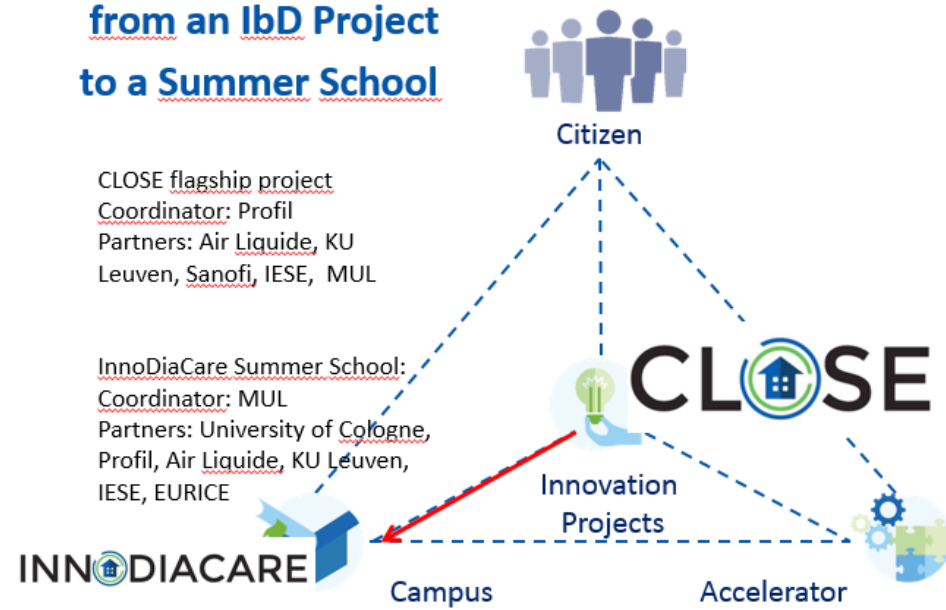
from an IbD Project to a Summer School

Citizen

CLOSE flagship project
Coordinator: Profil
Partners: Air Liquide, KU Leuven, Sanofi, IESE, MUL

InnoDiaCare Summer School:
Coordinator: MUL
Partners: University of Cologne, Profil, Air Liquide, KU Leuven, IESE, EURICE

CLOSE

Innovation Projects

INNODIACARE

Campus

Accelerator